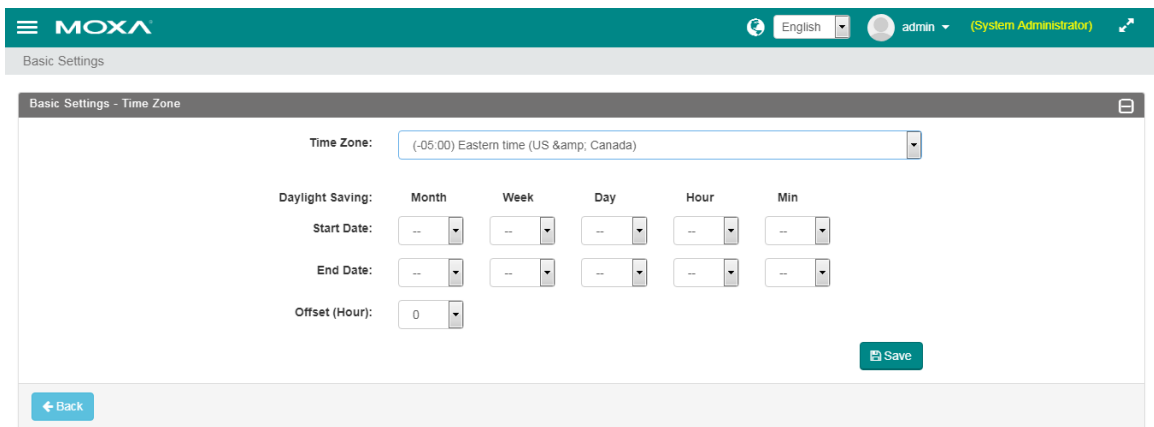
MOXA

English

admin

(System Administrator)

Basic Settings

Basic Settings - Time Zone

Time Zone: (-05:00) Eastern time (US &amp; Canada)

| Daylight Saving: | Month | Week | Day | Hour | Min |
|---|---|---|---|---|---|
| Start Date: | -- | -- | -- | -- | -- |
| End Date: | -- | -- | -- | -- | -- |

Offset (Hour): 0

Save

Back